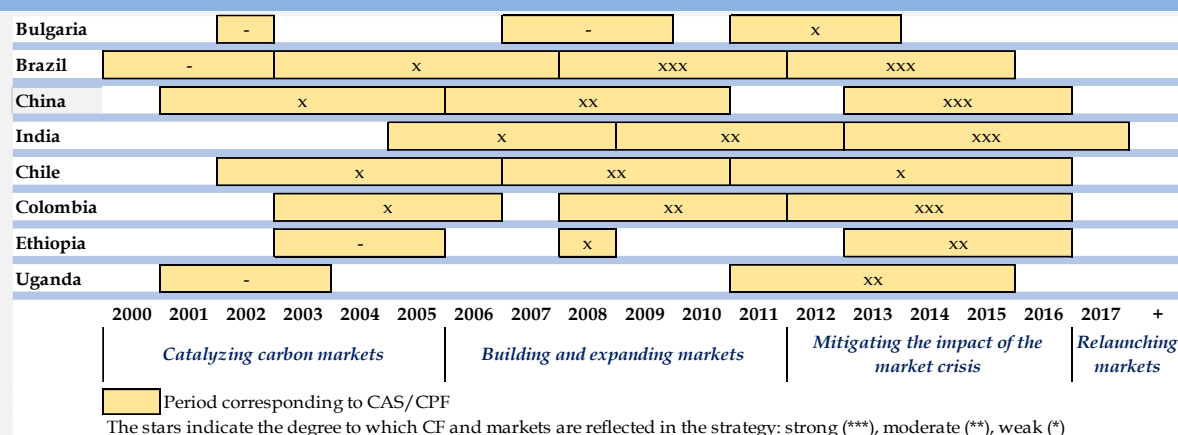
| | | | | | | | | | | | | | | | | | | |
|---|---|---|---|---|---|---|---|---|---|---|---|---|---|---|---|---|---|---|
| **Bulgaria** | | | - | | | | | - | | | | x | | | | | | |
| **Brazil** | - | | | x | | | | | xxx | | | | xxx | | | | | |
| **China** | | x | | | | | xx | | | | | | xxx | | | | | |
| **India** | | | | | | x | | | xx | | | | xxx | | | | | |
| **Chile** | | | x | | | | xx | | | | x | | | | | | | |
| **Colombia** | | | | x | | | | | xx | | | | xxx | | | | | |
| **Ethiopia** | | | | - | | | | x | | | | | xx | | | | | |
| **Uganda** | | - | | | | | | | | | | xx | | | | | | |
| | **2000** | **2001** | **2002** | **2003** | **2004** | **2005** | **2006** | **2007** | **2008** | **2009** | **2010** | **2011** | **2012** | **2013** | **2014** | **2015** | **2016** | **2017 +** |

*Catalyzing carbon markets* | *Building and expanding markets* | *Mitigating the impact of the market crisis* | *Relaunching markets*

Period corresponding to CAS/CPF

The stars indicate the degree to which CF and markets are reflected in the strategy: strong (***), moderate (**), weak (*)